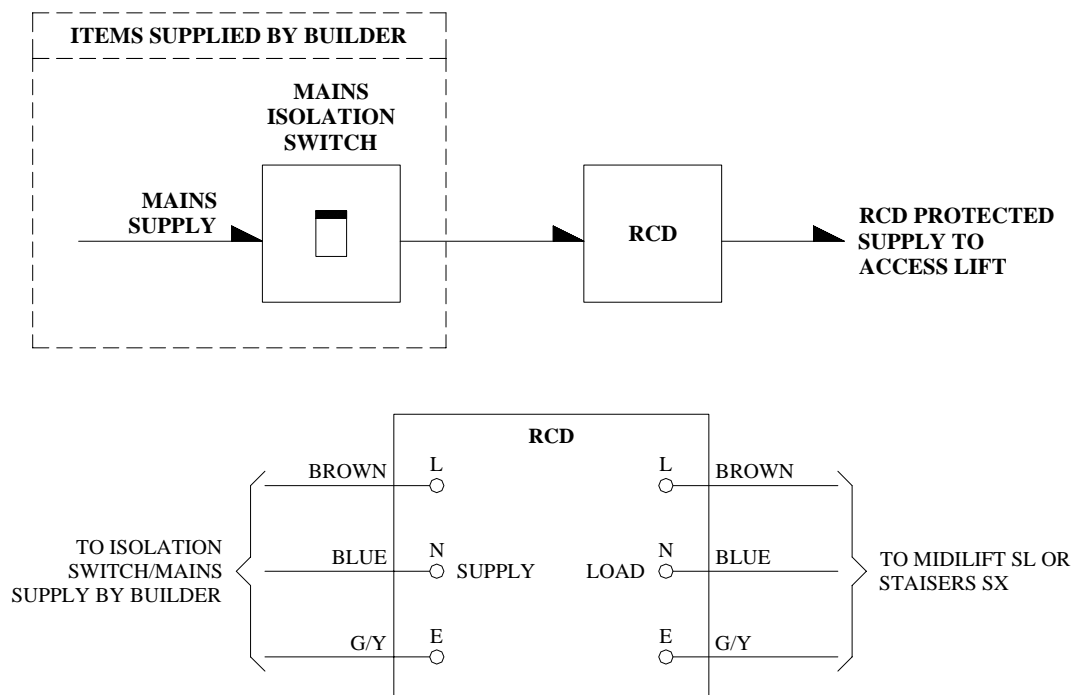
ITEMS SUPPLIED BY BUILDER

MAINS ISOLATION SWITCH

MAINS SUPPLY

RCD

RCD PROTECTED SUPPLY TO ACCESS LIFT

RCD

BROWN L

BLUE N SUPPLY

G/Y E

L BROWN

LOAD N BLUE

E G/Y

TO ISOLATION SWITCH/MAINS SUPPLY BY BUILDER

TO MIDILIFT SL OR STAISERS SX